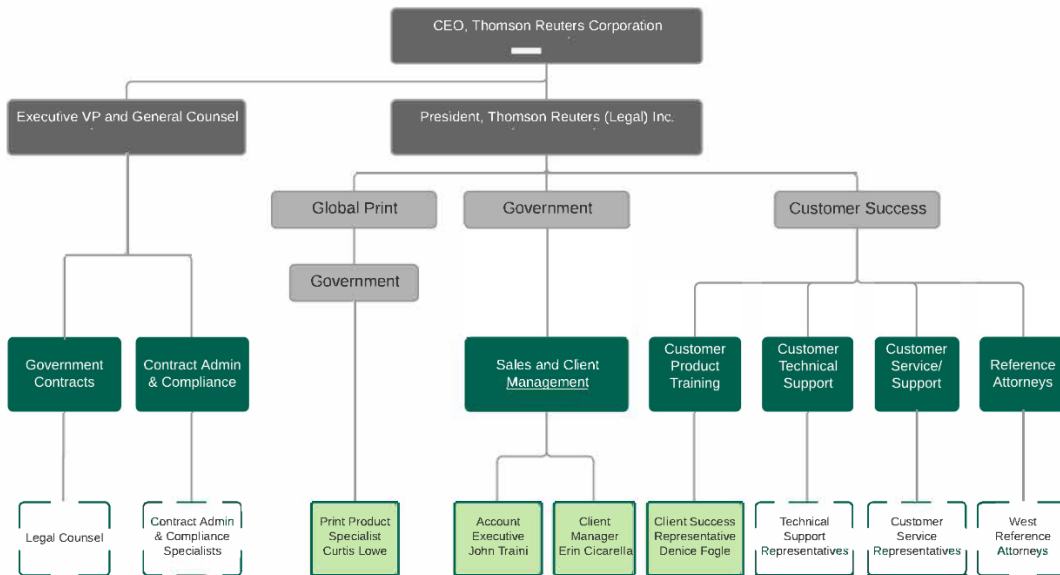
CEO, Thomson Reuters Corporation

Executive VP and General Counsel

President, Thomson Reuters (Legal) Inc.

Global Print

Government

Customer Success

Government

Government Contracts

Contract Admin & Compliance

Sales and Client Management

Customer Product Training

Customer Technical Support

Customer Service/ Support

Reference Attorneys

Legal Counsel

Contract Admin & Compliance Specialists

Print Product Specialist Curtis Lowe

Account Executive John Traini

Client Manager Erin Cicarella

Client Success Representative Denice Fogle

Technical Support Representatives

Customer Service Representatives

West Reference Attorneys